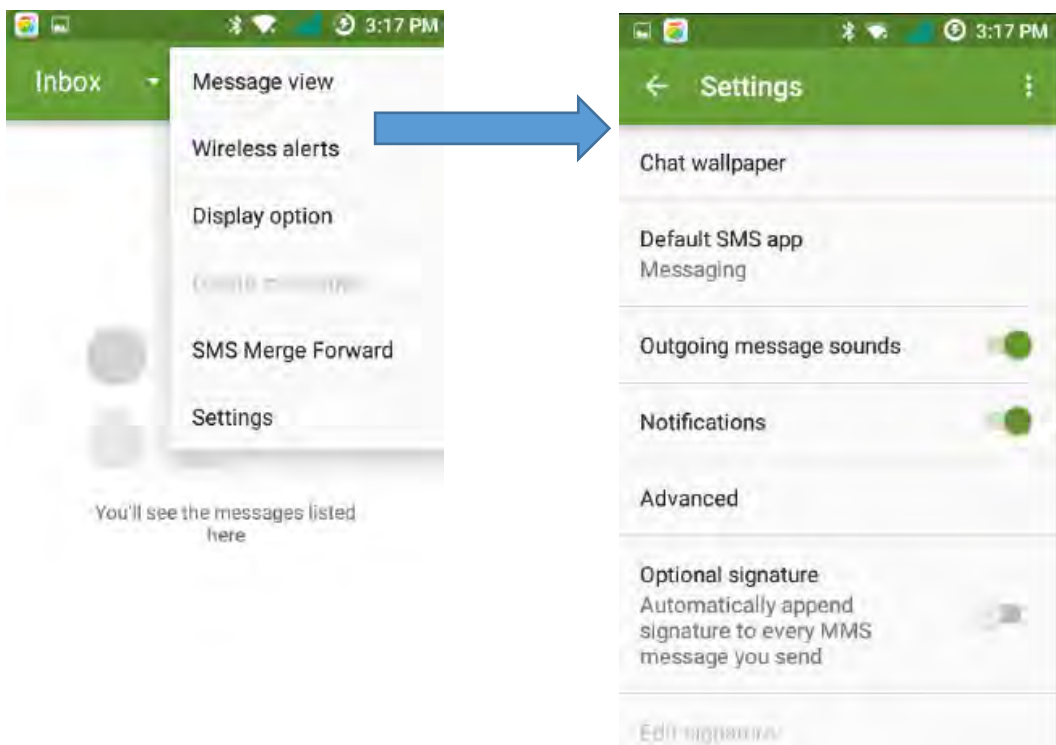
3:17 PM

Inbox

Message view

Wireless alerts

Display option

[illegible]

SMS Merge Forward

Settings

You'll see the messages listed here

3:17 PM

Settings

Chat wallpaper

Default SMS app
Messaging

Outgoing message sounds

Notifications

Advanced

Optional signature
Automatically append signature to every MMS message you send

Edit signature